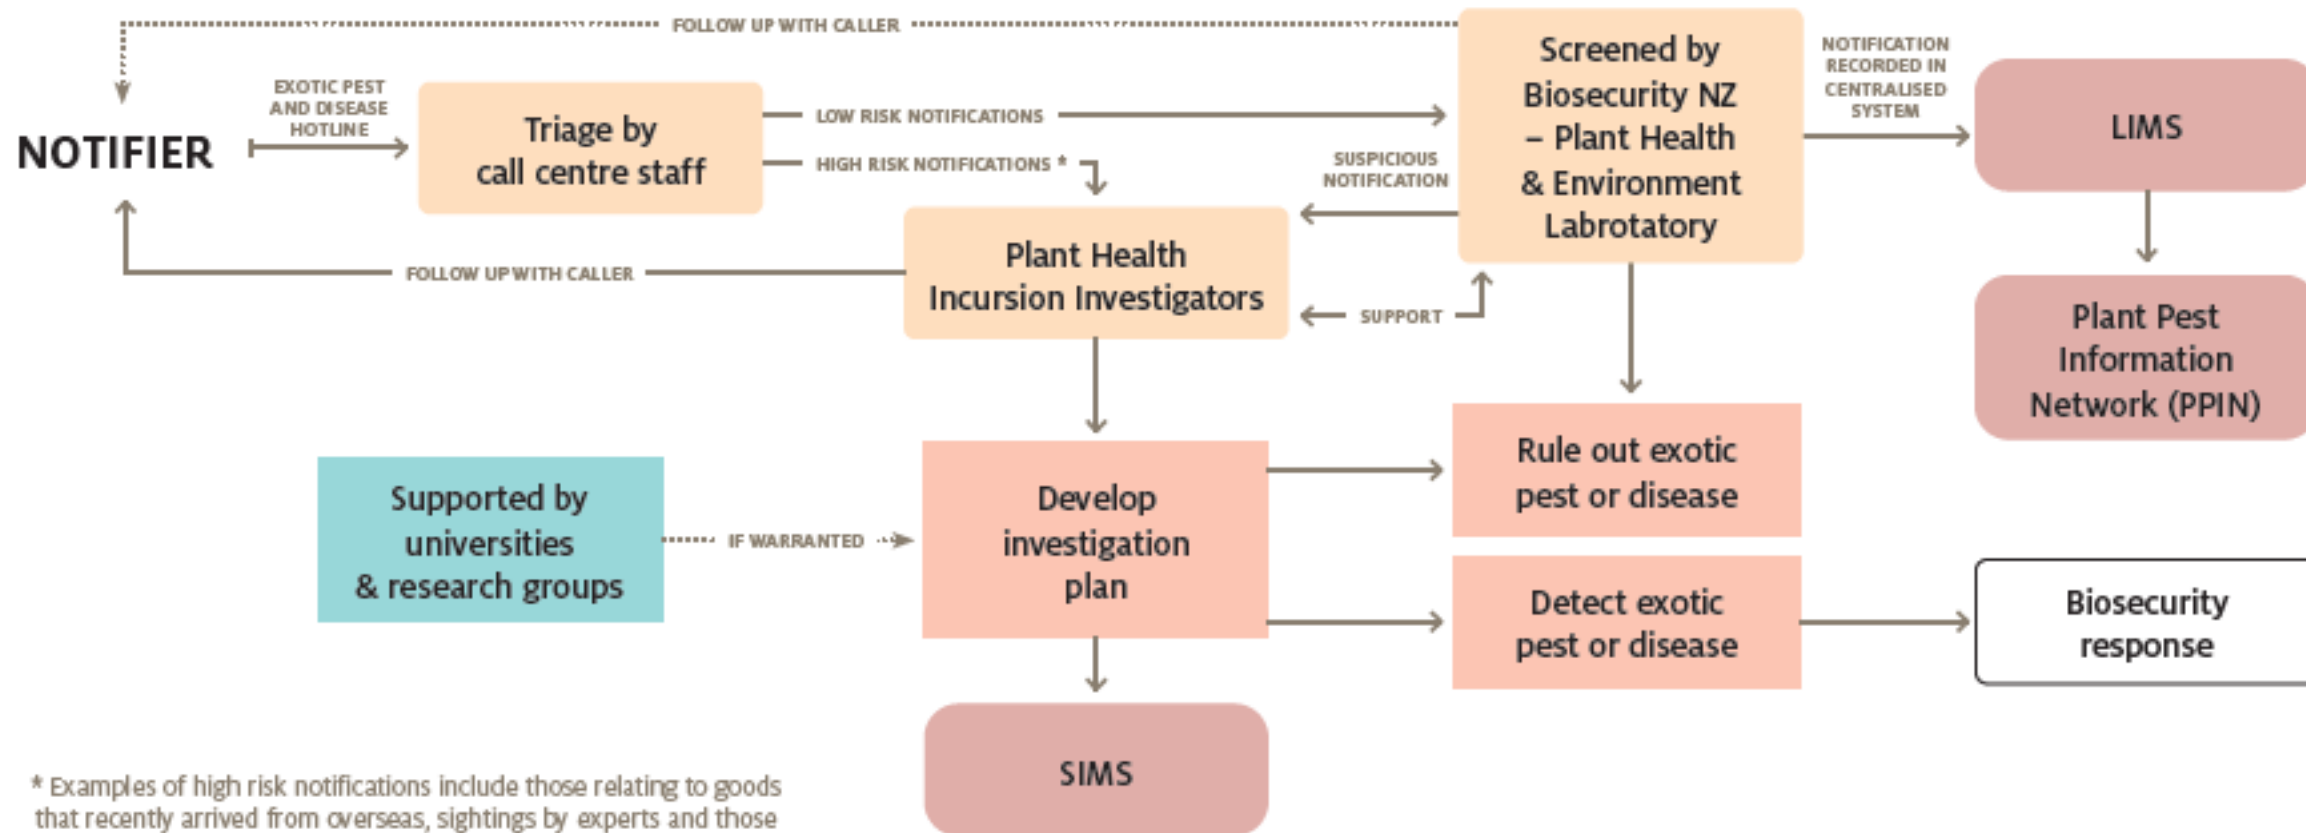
FOLLOW UP WITH CALLER

NOTIFIER

EXOTIC PEST AND DISEASE HOTLINE

Triage by call centre staff

LOW RISK NOTIFICATIONS

HIGH RISK NOTIFICATIONS *

Screened by Biosecurity NZ – Plant Health & Environment Labrotatory

NOTIFICATION RECORDED IN CENTRALISED SYSTEM

LIMS

SUSPICIOUS NOTIFICATION

FOLLOW UP WITH CALLER

Plant Health Incursion Investigators

SUPPORT

Plant Pest Information Network (PPIN)

Supported by universities & research groups

IF WARRANTED

Develop investigation plan

Rule out exotic pest or disease

Detect exotic pest or disease

Biosecurity response

SIMS

* Examples of high risk notifications include those relating to goods that recently arrived from overseas, sightings by experts and those